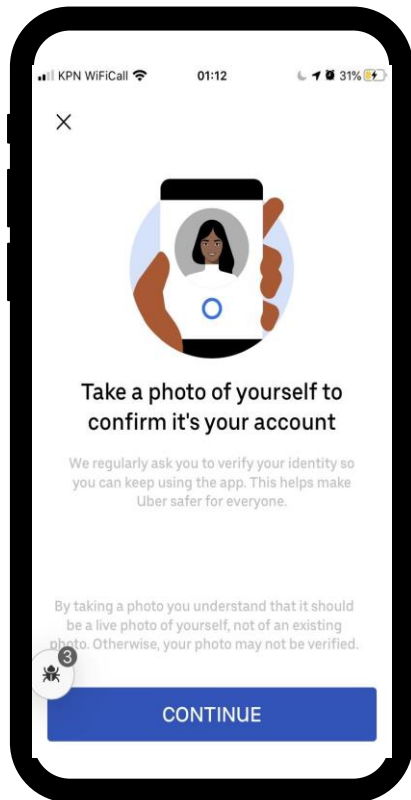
KPN WiFiCall 01:12 31%

×

Take a photo of yourself to confirm it's your account

We regularly ask you to verify your identity so you can keep using the app. This helps make Uber safer for everyone.

By taking a photo you understand that it should be a live photo of yourself, not of an existing photo. Otherwise, your photo may not be verified.

3

CONTINUE